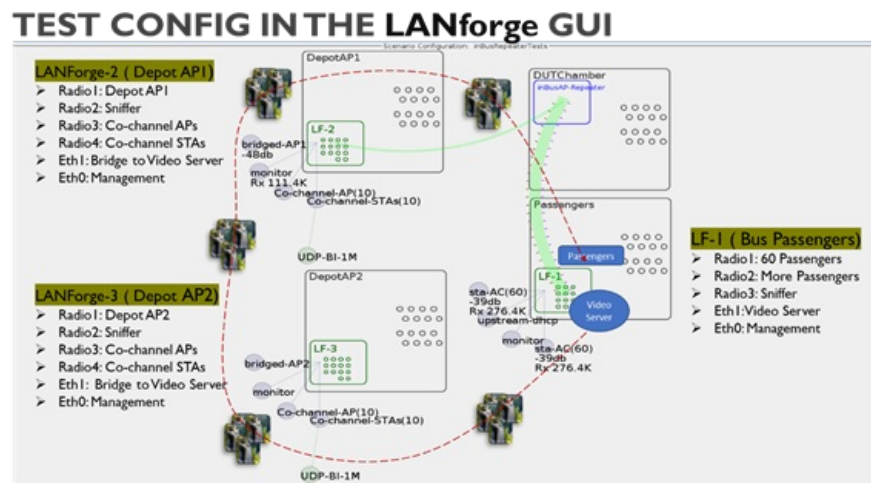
TEST CONFIG IN THE LANforge GUI

Scenario Configuration: inBusRepeaterTests

LANForge-2 ( Depot AP1)
➢ Radio1: Depot AP1
➢ Radio2: Sniffer
➢ Radio3: Co-channel APs
➢ Radio4: Co-channel STAs
➢ Eth1: Bridge to Video Server
➢ Eth0: Management

LANForge-3 ( Depot AP2)
➢ Radio1: Depot AP2
➢ Radio2: Sniffer
➢ Radio3: Co-channel APs
➢ Radio4: Co-channel STAs
➢ Eth1: Bridge to Video Server
➢ Eth0: Management

DepotAP1
LF-2
bridged-AP1
-48db
monitor
Rx 111.4K
Co-channel-AP(10)
Co-channel-STAs(10)

UDP-BI-1M

DepotAP2
LF-3
bridged-AP2
monitor
Co-channel-AP(10)
Co-channel-STAs(10)

UDP-BI-1M

DUTChamber
inBusAP-Repeater

Passengers
Passengers
LF-1
sta-AC(60)
-39db
Rx 276.4K
upstream-dhcp
Video Server
monitor
sta-AC(60)
-39db
Rx 276.4K

LF-1 ( Bus Passengers)
➢ Radio1: 60 Passengers
➢ Radio2: More Passengers
➢ Radio3: Sniffer
➢ Eth1: Video Server
➢ Eth0: Management